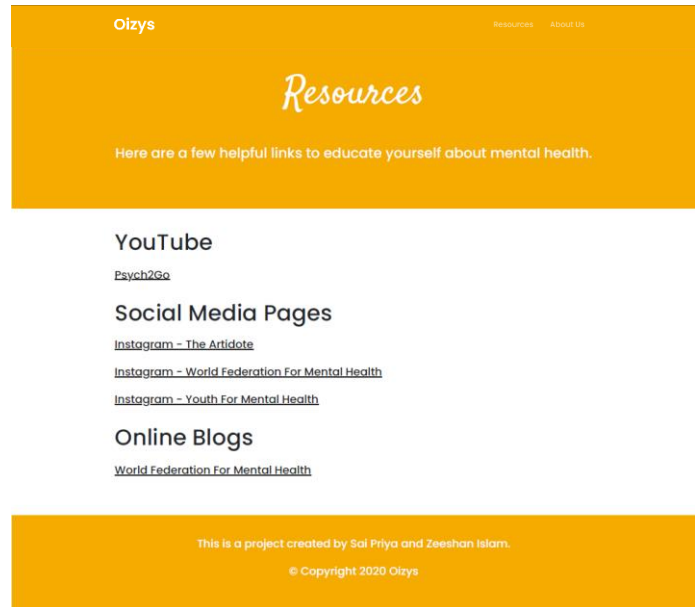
Oizys

Resources About Us

Resources

Here are a few helpful links to educate yourself about mental health.

YouTube

Psych2Go

Social Media Pages

Instagram - The Artidote

Instagram - World Federation For Mental Health

Instagram - Youth For Mental Health

Online Blogs

World Federation For Mental Health

This is a project created by Sai Priya and Zeeshan Islam.

© Copyright 2020 Oizys